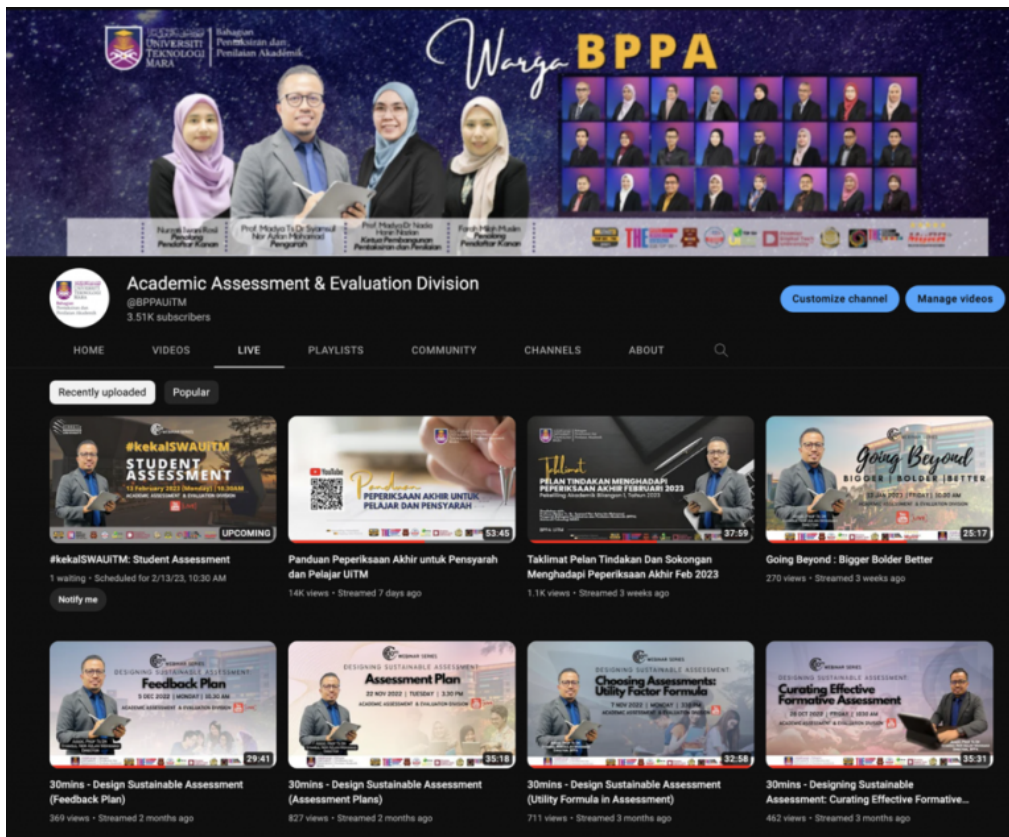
UNIVERSITI TEKNOLOGI MARA | Bahagian Pentaksiran dan Penilaian Akademik

Warga BPPA

Nurain Iwani Rosli Penolong Pendaftar Kanan

Prof. Madya Ts Dr Syamsul Nor Azlan Mohamad Pengarah

Prof. Madya Dr Nadia Hanin Nazlan Ketua Pembangunan Pentaksiran dan Penilaian

Farah Aifah Muslim Penolong Pendaftar Kanan

THE

Academic Assessment & Evaluation Division
@BPPAUiTM
3.51K subscribers

Customize channel
Manage videos

HOME
VIDEOS
LIVE
PLAYLISTS
COMMUNITY
CHANNELS
ABOUT

Recently uploaded
Popular

#kekalSWAUiTM
STUDENT ASSESSMENT
13 February 2023 (Monday) | 10.30AM
ACADEMIC ASSESSMENT & EVALUATION DIVISION
UPCOMING
#kekalSWAUiTM: Student Assessment
1 waiting • Scheduled for 2/13/23, 10:30 AM
Notify me

YouTube
Panduan PEPERIKSAAN AKHIR UNTUK PELAJAR DAN PENSYARAH
53:45
Panduan Peperiksaan Akhir untuk Pensyarah dan Pelajar UiTM
14K views • Streamed 7 days ago

Taklimat PELAN TINDAKAN MENGHADAPI PEPERIKSAAN AKHIR FEBRUARI 2023
37:59
Taklimat Pelan Tindakan Dan Sokongan Menghadapi Peperiksaan Akhir Feb 2023
1.1K views • Streamed 3 weeks ago

Going Beyond
BIGGER | BOLDER | BETTER
25:17
Going Beyond : Bigger Bolder Better
270 views • Streamed 3 weeks ago

WEBINAR SERIES
DESIGNING SUSTAINABLE ASSESSMENT
Feedback Plan
5 DEC 2022 | MONDAY | 10.30 AM
ACADEMIC ASSESSMENT & EVALUATION DIVISION
29:41
30mins - Design Sustainable Assessment (Feedback Plan)
369 views • Streamed 2 months ago

WEBINAR SERIES
DESIGNING SUSTAINABLE ASSESSMENT
Assessment Plan
22 NOV 2022 | TUESDAY | 3.30 PM
ACADEMIC ASSESSMENT & EVALUATION DIVISION
35:18
30mins - Design Sustainable Assessment (Assessment Plans)
827 views • Streamed 2 months ago

WEBINAR SERIES
DESIGNING SUSTAINABLE ASSESSMENT
Choosing Assessments: Utility Factor Formula
7 NOV 2022 | MONDAY | 10.30 AM
ACADEMIC ASSESSMENT & EVALUATION DIVISION
32:58
30mins - Design Sustainable Assessment (Utility Formula in Assessment)
711 views • Streamed 3 months ago

WEBINAR SERIES
DESIGNING SUSTAINABLE ASSESSMENT
Curating Effective Formative Assessment
28 OCT 2022 | FRIDAY | 10.30 AM
ACADEMIC ASSESSMENT & EVALUATION DIVISION
35:31
30mins - Designing Sustainable Assessment: Curating Effective Formative...
462 views • Streamed 3 months ago